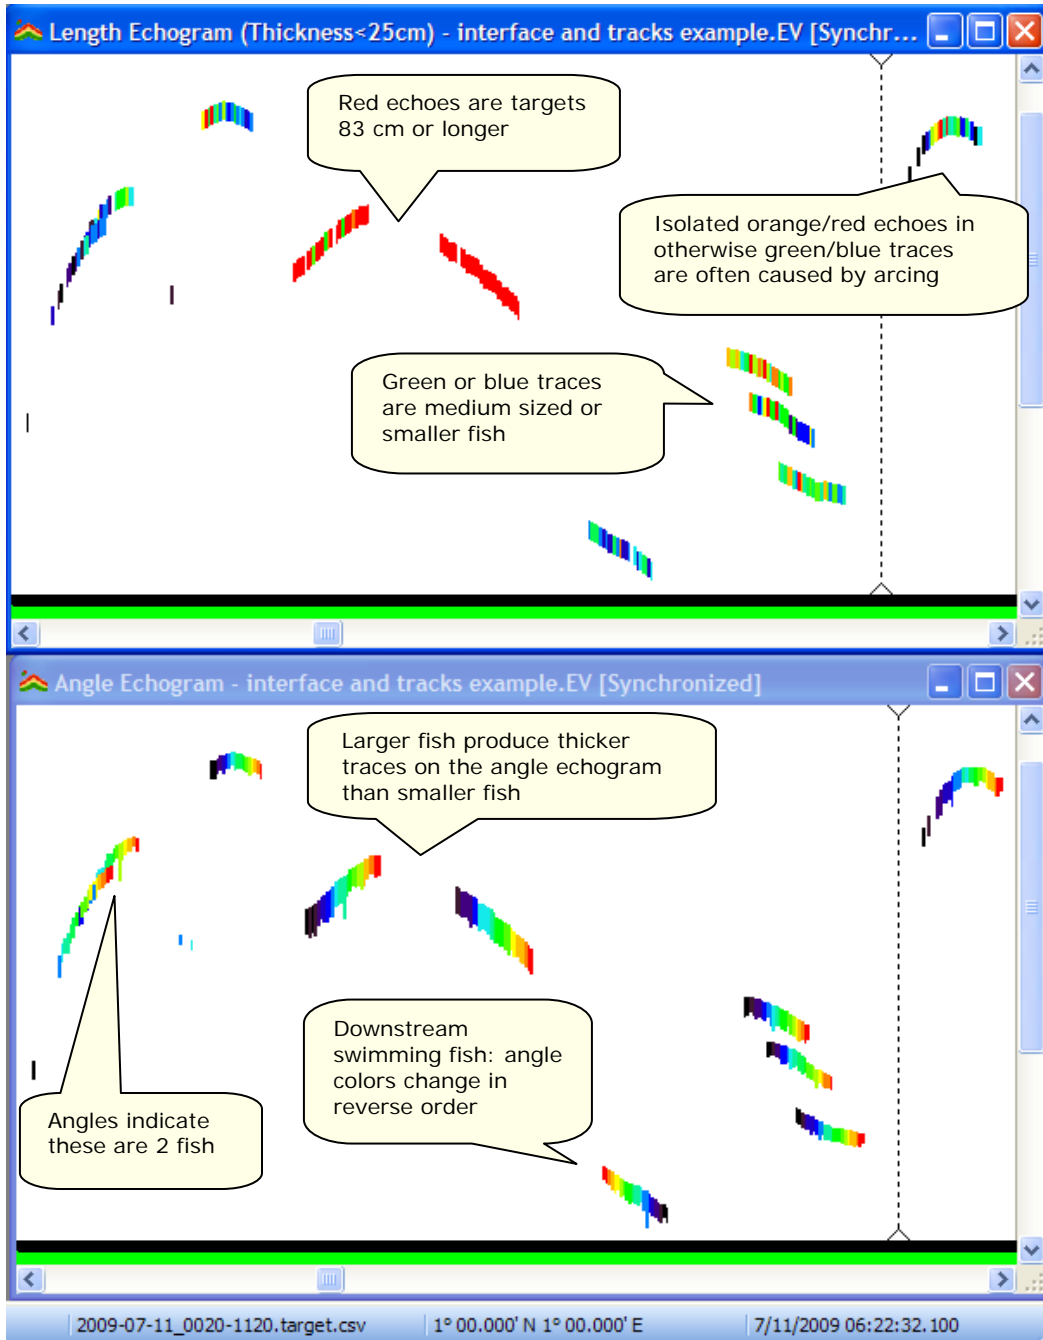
Length Echogram (Thickness<25cm) - interface and tracks example.EV [Synchr...

Red echoes are targets 83 cm or longer

Isolated orange/red echoes in otherwise green/blue traces are often caused by arcing

Green or blue traces are medium sized or smaller fish

Angle Echogram - interface and tracks example.EV [Synchronized]

Larger fish produce thicker traces on the angle echogram than smaller fish

Downstream swimming fish: angle colors change in reverse order

Angles indicate these are 2 fish

2009-07-11_0020-1120.target.csv | 1° 00.000' N 1° 00.000' E | 7/11/2009 06:22:32.100